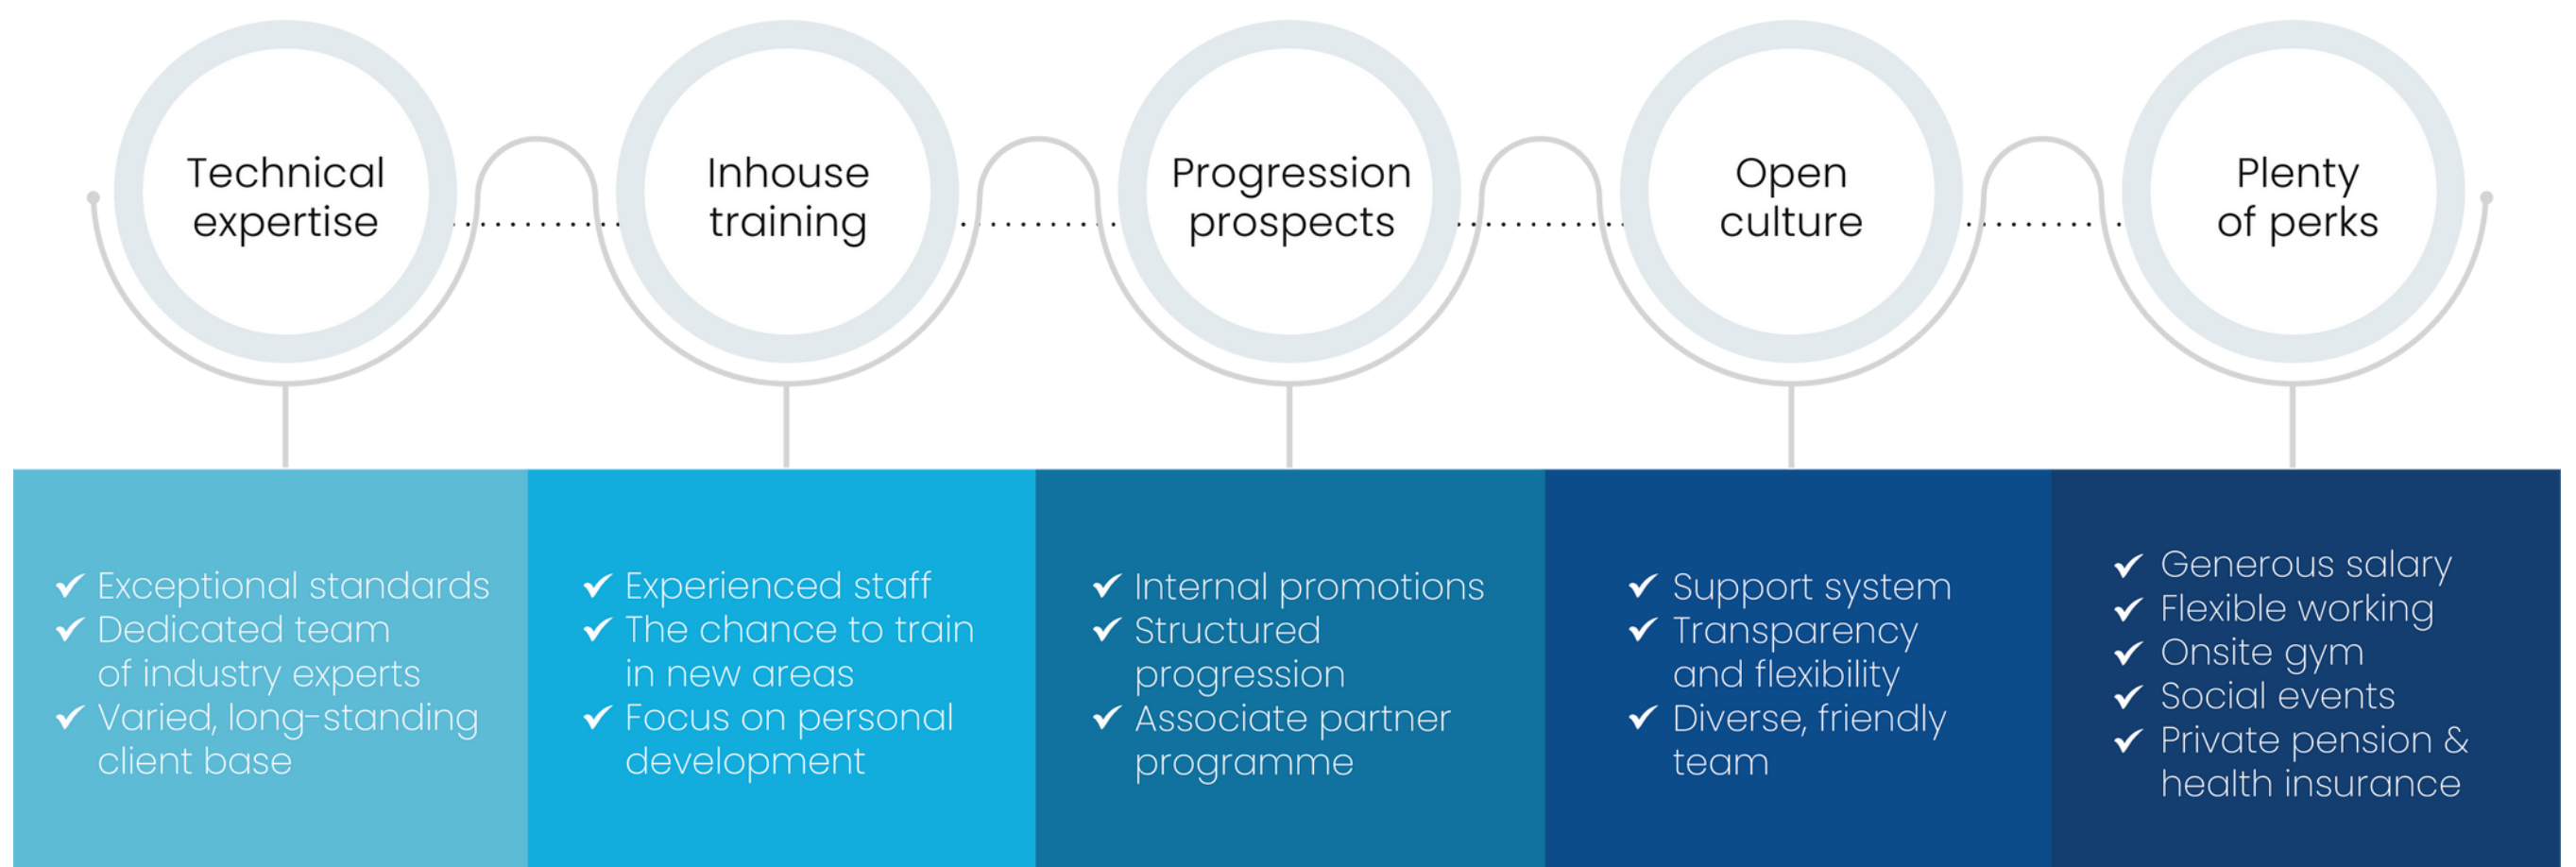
Technical expertise

Inhouse training

Progression prospects

Open culture

Plenty of perks

✔ Exceptional standards
✔ Dedicated team of industry experts
✔ Varied, long-standing client base

✔ Experienced staff
✔ The chance to train in new areas
✔ Focus on personal development

✔ Internal promotions
✔ Structured progression
✔ Associate partner programme

✔ Support system
✔ Transparency and flexibility
✔ Diverse, friendly team

✔ Generous salary
✔ Flexible working
✔ Onsite gym
✔ Social events
✔ Private pension & health insurance